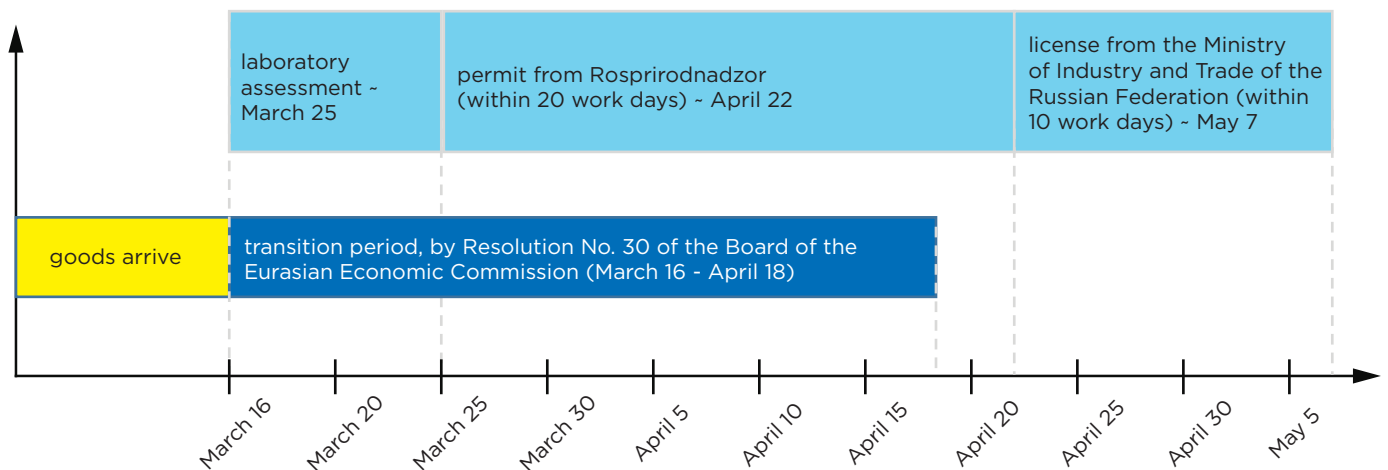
laboratory assessment ~ March 25

permit from Rosprirodnadzor (within 20 work days) ~ April 22

license from the Ministry of Industry and Trade of the Russian Federation (within 10 work days) ~ May 7

goods arrive

transition period, by Resolution No. 30 of the Board of the Eurasian Economic Commission (March 16 - April 18)

March 16
March 20
March 25
March 30
April 5
April 10
April 15
April 20
April 25
April 30
May 5